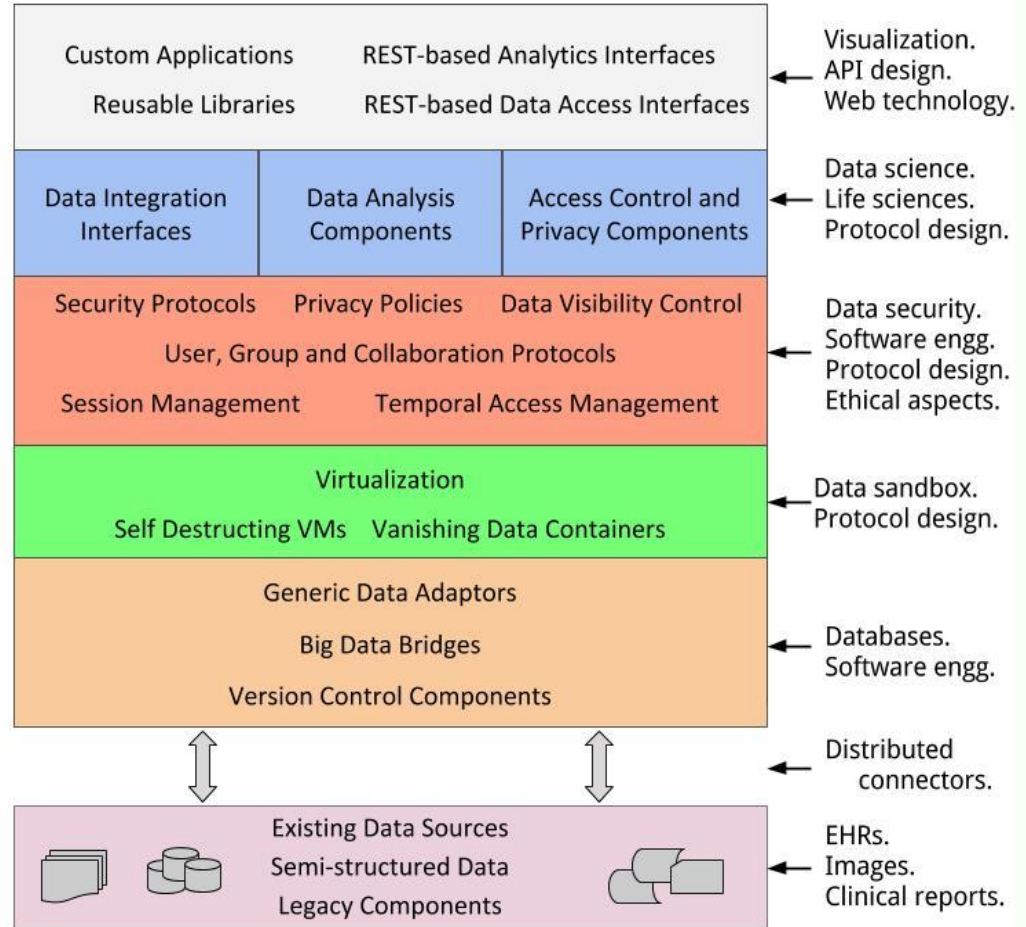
Custom Applications REST-based Analytics Interfaces
Reusable Libraries REST-based Data Access Interfaces

Visualization.
API design.
Web technology.

Data Integration Interfaces

Data Analysis Components

Access Control and Privacy Components

Data science.
Life sciences.
Protocol design.

Security Protocols Privacy Policies Data Visibility Control
User, Group and Collaboration Protocols
Session Management Temporal Access Management

Data security.
Software engg.
Protocol design.
Ethical aspects.

Virtualization
Self Destructing VMs Vanishing Data Containers

Data sandbox.
Protocol design.

Generic Data Adaptors
Big Data Bridges
Version Control Components

Databases.
Software engg.

Distributed connectors.

Existing Data Sources
Semi-structured Data
Legacy Components

EHRs.
Images.
Clinical reports.